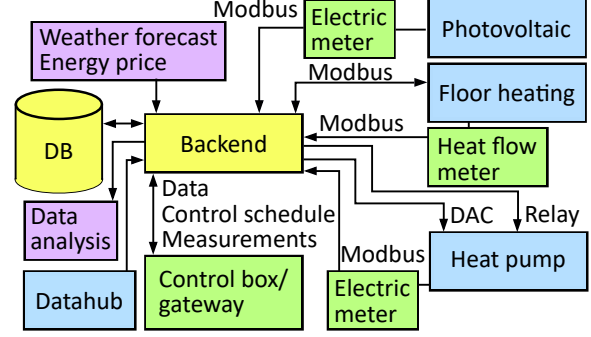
Modbus

Electric meter

Photovoltaic

Weather forecast
Energy price

Modbus

Floor heating

DB

Backend

Modbus

Heat flow meter

Data
Control schedule
Measurements

DAC

Relay

Data analysis

Modbus

Heat pump

Datahub

Control box/ gateway

Electric meter